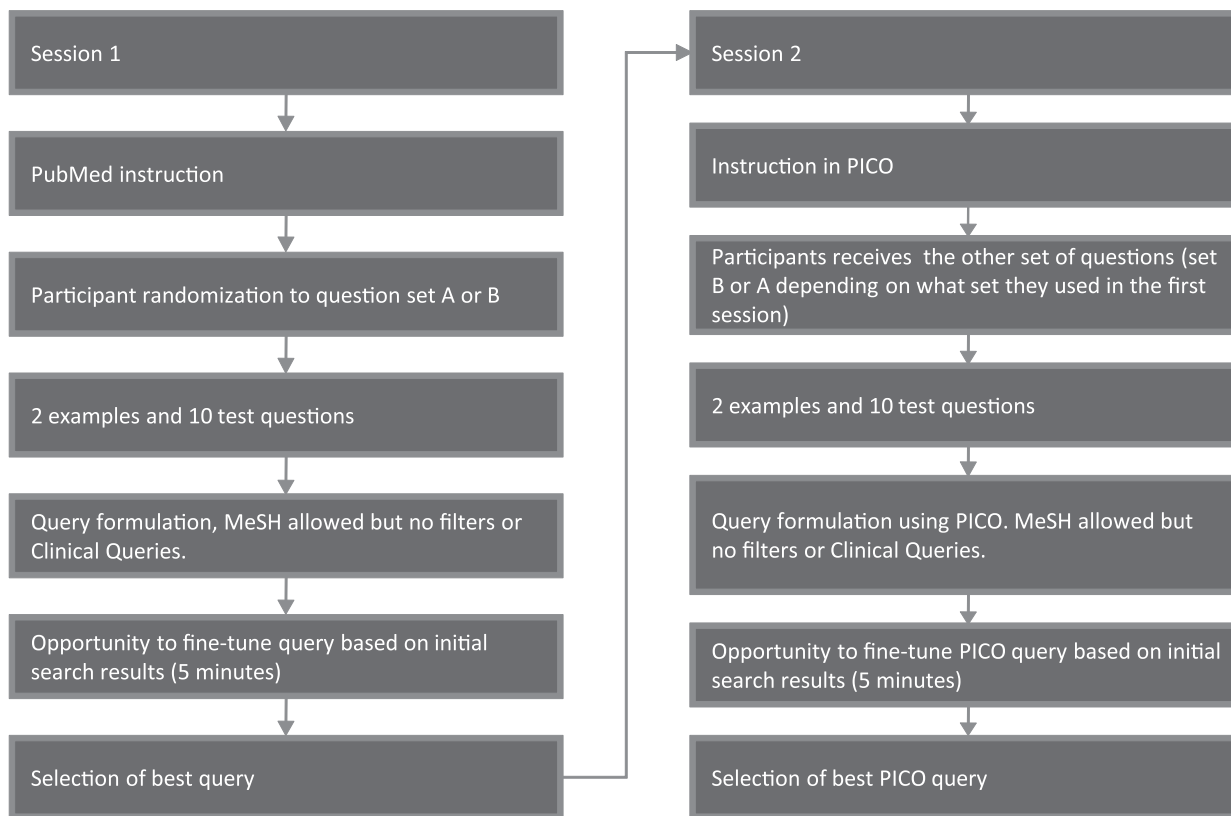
Session 1

PubMed instruction

Participant randomization to question set A or B

2 examples and 10 test questions

Query formulation, MeSH allowed but no filters or Clinical Queries.

Opportunity to fine-tune query based on initial search results (5 minutes)

Selection of best query

Session 2

Instruction in PICO

Participants receives the other set of questions (set B or A depending on what set they used in the first session)

2 examples and 10 test questions

Query formulation using PICO. MeSH allowed but no filters or Clinical Queries.

Opportunity to fine-tune PICO query based on initial search results (5 minutes)

Selection of best PICO query